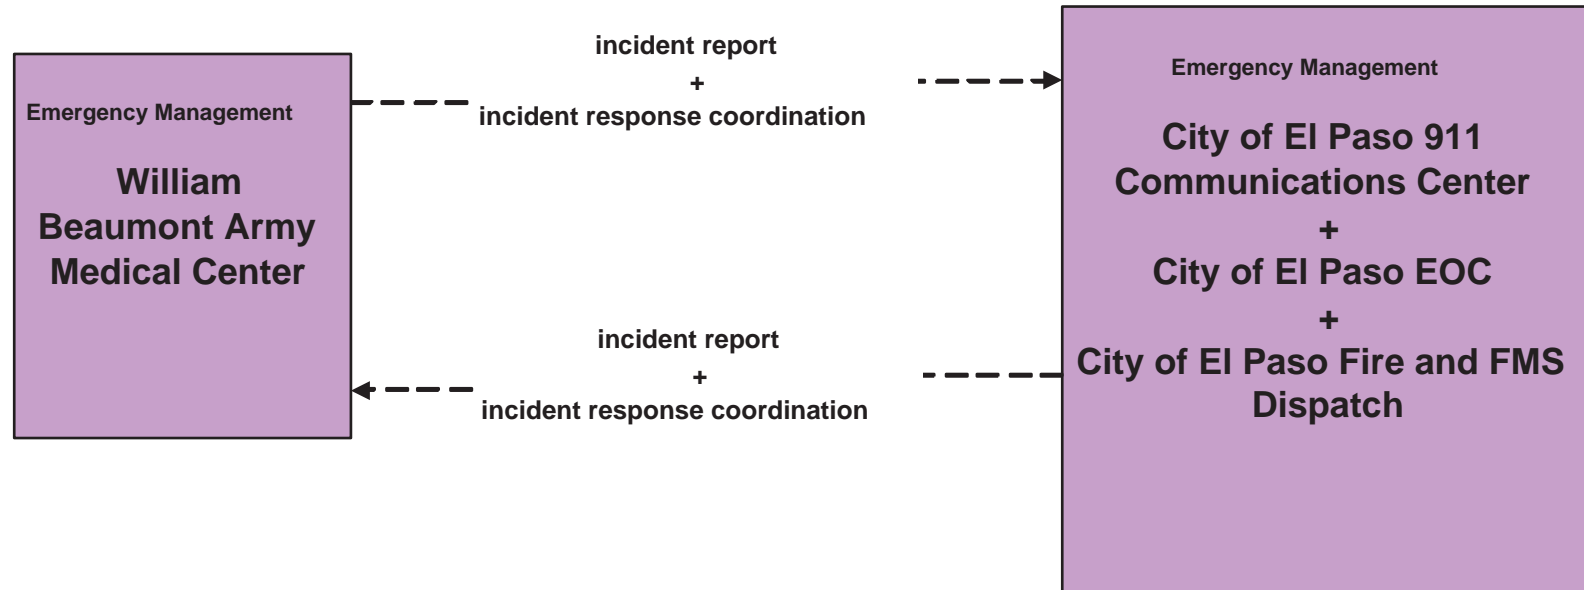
Emergency Management

William Beaumont Army Medical Center

incident report
+
incident response coordination

incident report
+
incident response coordination

Emergency Management

City of El Paso 911 Communications Center
+
City of El Paso EOC
+
City of El Paso Fire and FMS Dispatch